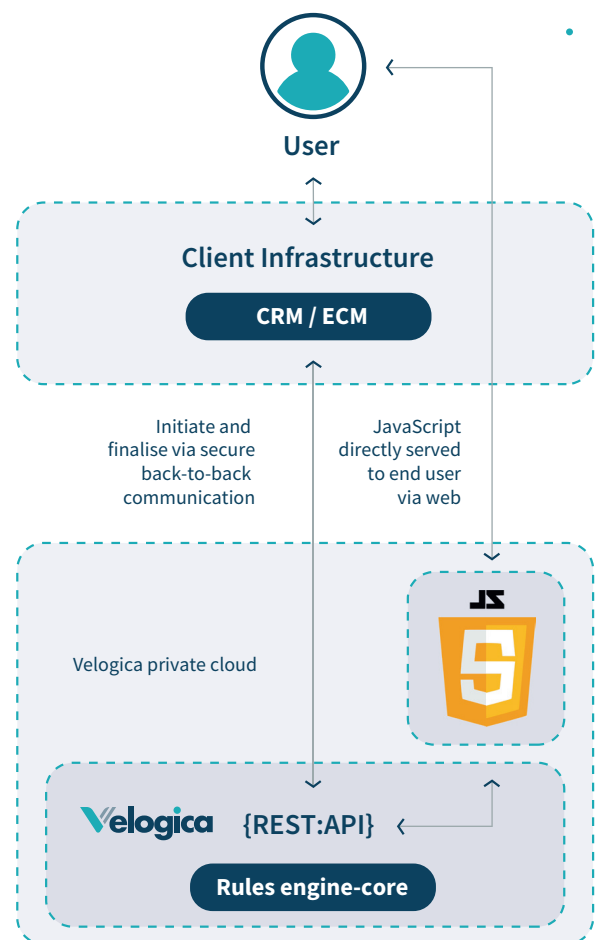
User

Client Infrastructure

CRM / ECM

Initiate and finalise via secure back-to-back communication

JavaScript directly served to end user via web

JS

Velogica private cloud

Velogica

{REST:API}

Rules engine-core